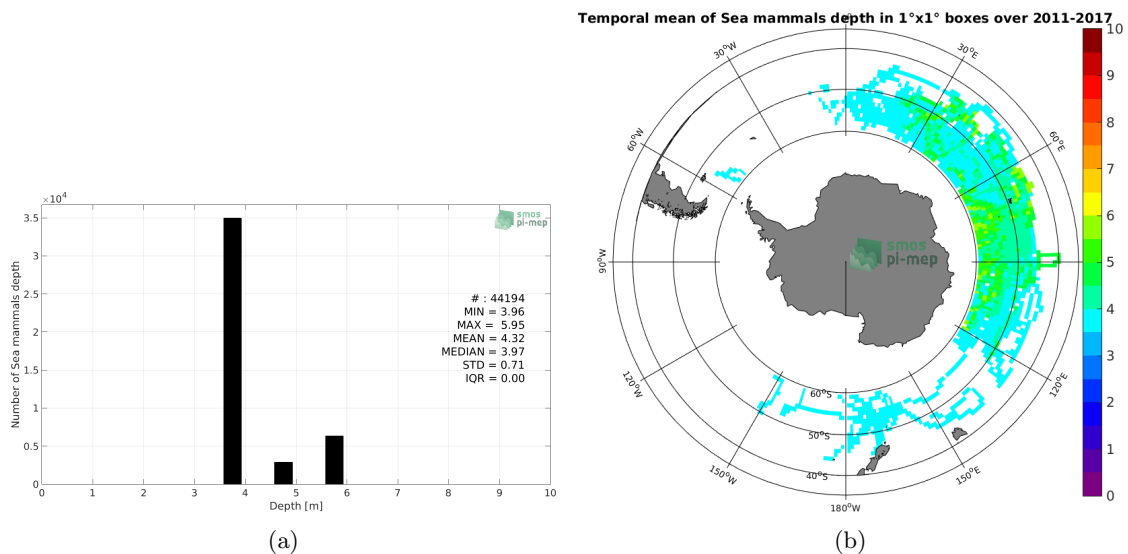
$\times10^4$

3.5
3
2.5
2
1.5
1
0.5
0

Number of Sea mammals depth

0 1 2 3 4 5 6 7 8 9 10

Depth [m]

smos
pi-mep

# : 44194
MIN = 3.96
MAX = 5.95
MEAN = 4.32
MEDIAN = 3.97
STD = 0.71
IQR = 0.00

(a)

Temporal mean of Sea mammals depth in 1°x1° boxes over 2011-2017

30°W
30°E
60°W
60°E
90°W
90°E
120°W
120°E
150°W
150°E
180°W
60°S
50°S
40°S

smos
pi-mep

10
9
8
7
6
5
4
3
2
1
0

(b)